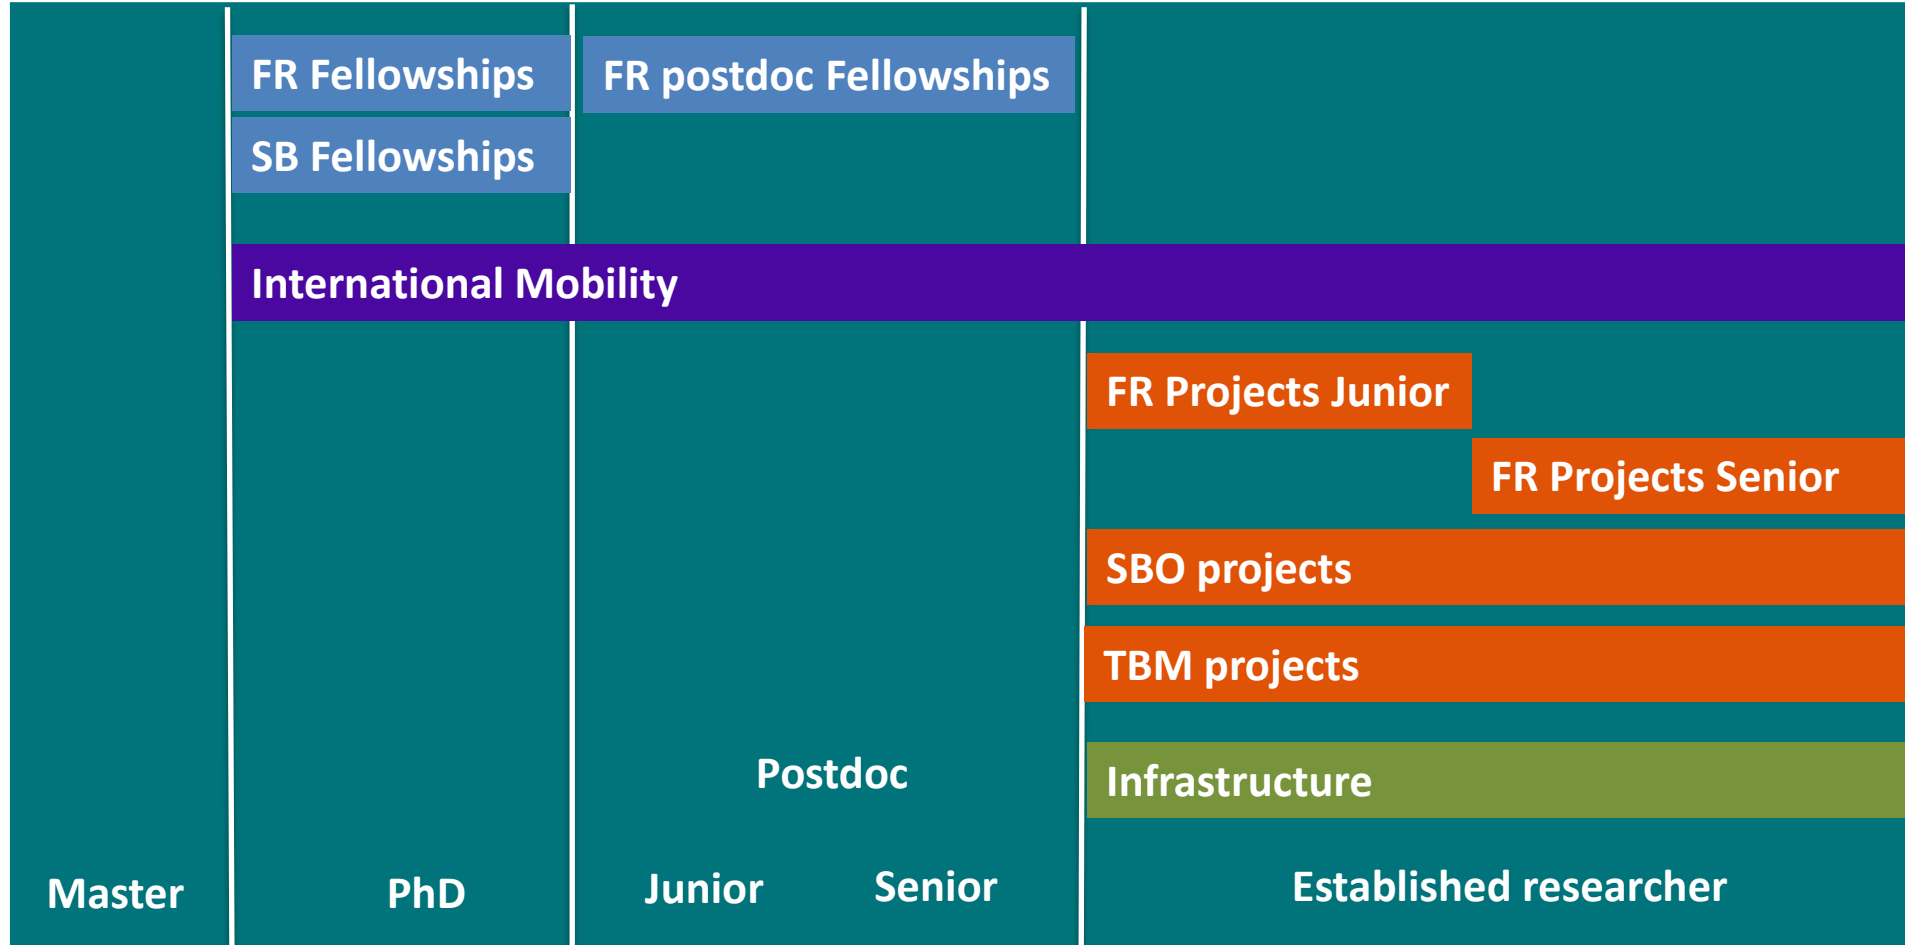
FR Fellowships

FR postdoc Fellowships

SB Fellowships

International Mobility

FR Projects Junior

FR Projects Senior

SBO projects

TBM projects

Postdoc

Infrastructure

Master

PhD

Junior

Senior

Established researcher